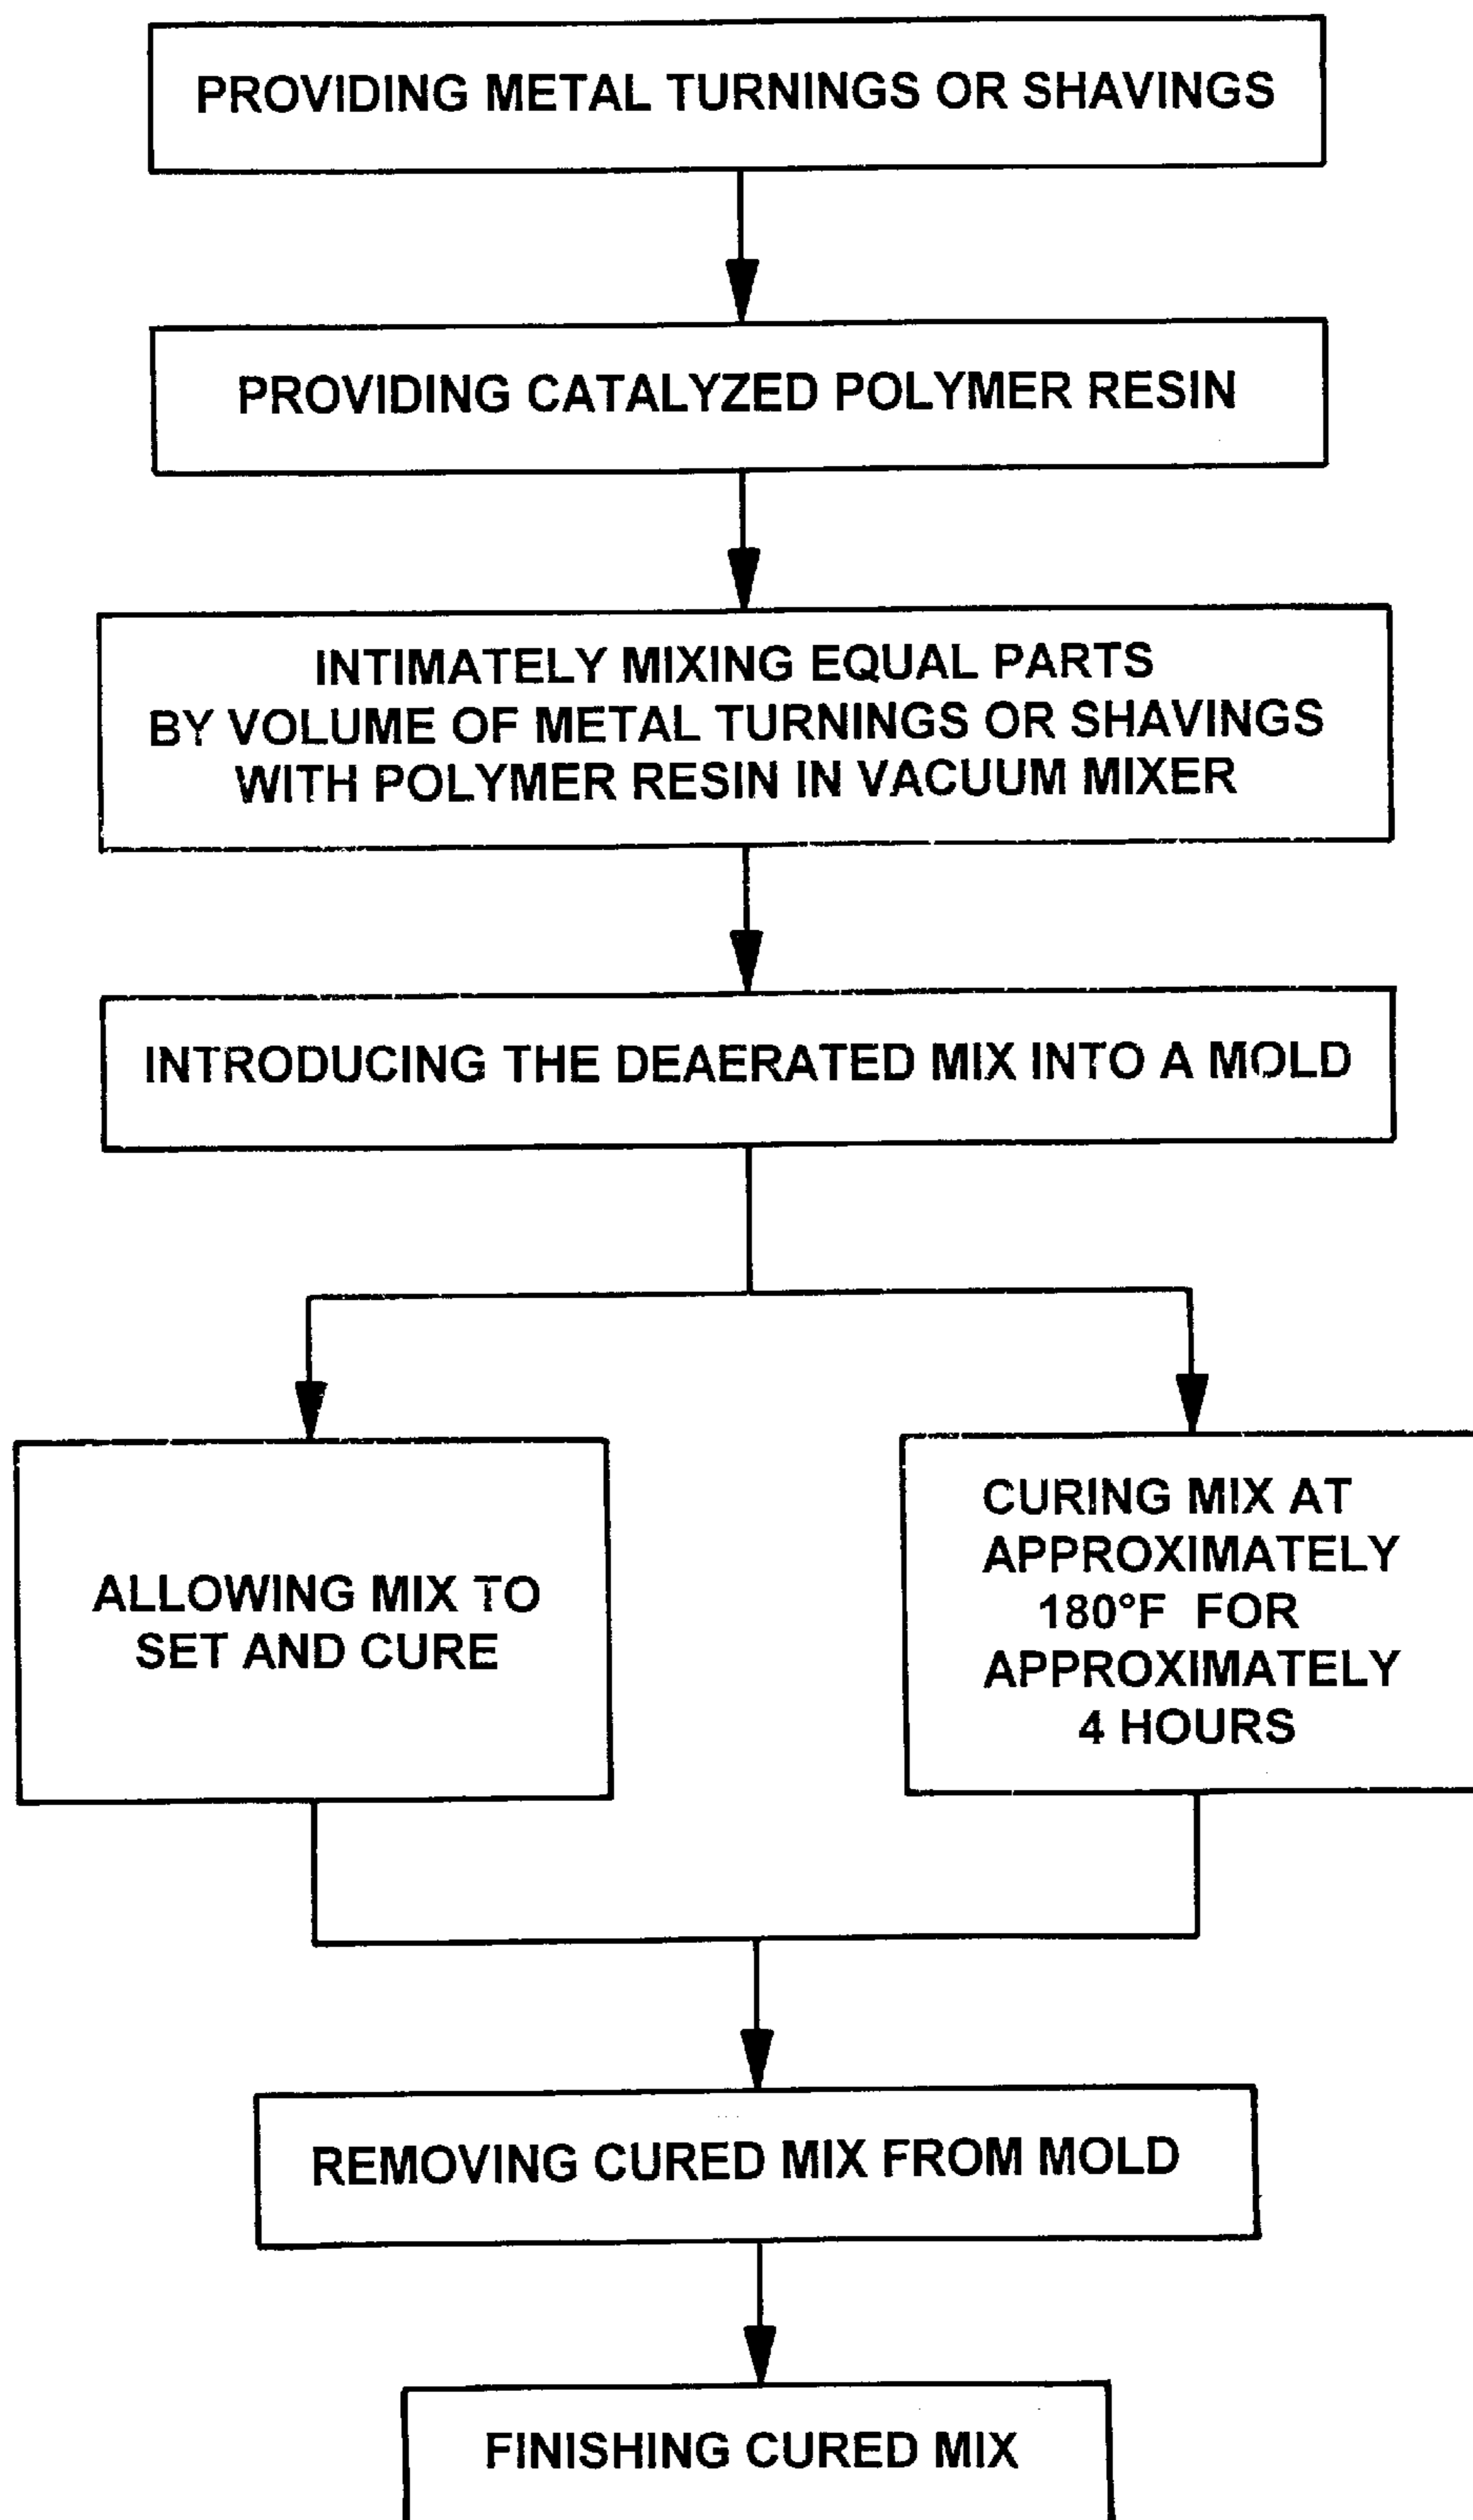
PROVIDING METAL TURNINGS OR SHAVINGS

PROVIDING CATALYZED POLYMER RESIN

INTIMATELY MIXING EQUAL PARTS BY VOLUME OF METAL TURNINGS OR SHAVINGS WITH POLYMER RESIN IN VACUUM MIXER

INTRODUCING THE DEAERATED MIX INTO A MOLD

ALLOWING MIX TO SET AND CURE

CURING MIX AT APPROXIMATELY 180°F FOR APPROXIMATELY 4 HOURS

REMOVING CURED MIX FROM MOLD

FINISHING CURED MIX